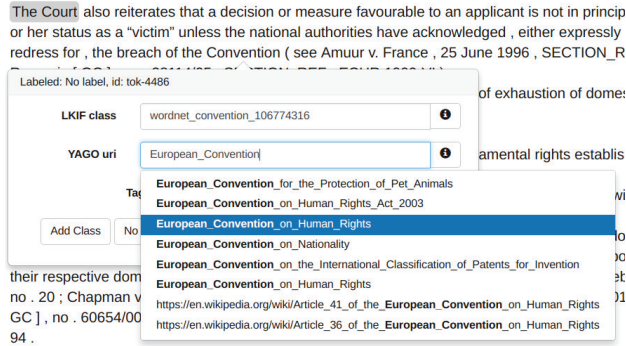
The Court also reiterates that a decision or measure favourable to an applicant is not in princip or her status as a "victim" unless the national authorities have acknowledged , either expressly redress for , the breach of the Convention ( see Amuur v. France , 25 June 1996 , SECTION_R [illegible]

Labeled: No label, id: tok-4486

of exhaustion of domes

LKIF class
wordnet_convention_106774316

YAGO uri
European_Convention

amental rights establis

Ta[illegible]

wi

Add Class
No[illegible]

European_Convention_for_the_Protection_of_Pet_Animals
European_Convention_on_Human_Rights_Act_2003
European_Convention_on_Human_Rights
European_Convention_on_Nationality
European_Convention_on_the_International_Classification_of_Patents_for_Invention
European_Convention_on_Human_Rights
https://en.wikipedia.org/wiki/Article_41_of_the_European_Convention_on_Human_Rights
https://en.wikipedia.org/wiki/Article_36_of_the_European_Convention_on_Human_Rights

their respective dom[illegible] no . 20 ; Chapman v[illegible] GC ] , no . 60654/00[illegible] 94 .